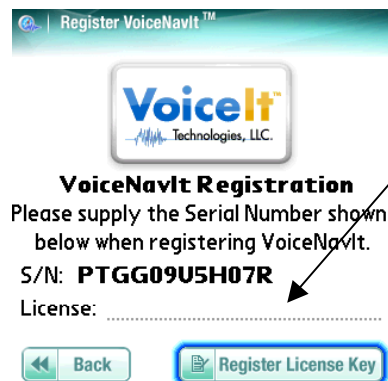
Register VoiceNavIt™

VoiceIt™ Technologies, LLC.

VoiceNavIt Registration

Please supply the Serial Number shown below when registering VoiceNavIt.

S/N: PTGG09U5H07R

License:

Back

Register License Key